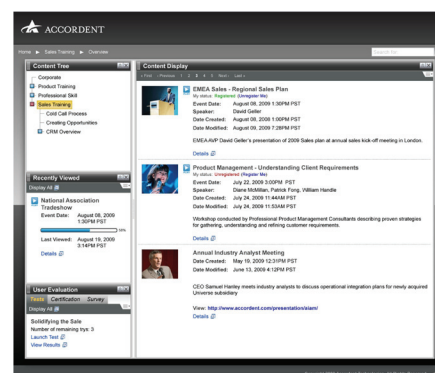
ACCORDENT

Home ▶ Sales Training ▶ Overview

Search file

Content Tree

Corporate
Product Training
Professional Skill
Sales Training
Cold Call Process
Creating Opportunities
CRM Overview

Recently Viewed

Display All

National Association Tradeshow
Event Date: August 08, 2009 1:30PM PST
Last Viewed: August 19, 2009 3:14PM PST
Details

User Evaluation

Tests Certification Survey

Display All

Solidifying the Sale
Number of remaining trys: 3
Launch Test
View Results

Content Display

« First « Previous 1 2 3 4 5 Next › Last »

EMEA Sales - Regional Sales Plan
My status: Registered (Unregister Me)
Event Date: August 08, 2009 1:30PM PST
Speaker: David Geller
Date Created: August 08, 2009 1:00PM PST
Date Modified: August 09, 2009 7:28PM PST

EMEA AVP David Geller's presentation of 2009 Sales plan at annual sales kick-off meeting in London.

Details

Product Management - Understanding Client Requirements
My status: Unregistered (Register Me)
Event Date: July 22, 2009 3:00PM PST
Speaker: Diane McMillan, Patrick Fong, William Handle
Date Created: July 24, 2009 11:44AM PST
Date Modified: July 24, 2009 11:53AM PST

Workshop conducted by Professional Product Management Consultants describing proven strategies for gathering, understanding and refining customer requirements.

Details

Annual Industry Analyst Meeting
Date Created: May 19, 2009 12:31PM PST
Date Modified: June 13, 2009 4:12PM PST

CEO Samuel Hanley meets industry analysts to discuss operational integration plans for newly acquired Universe subsidiary

View: http://www.accordent.com/presentation/siam/
Details

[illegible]